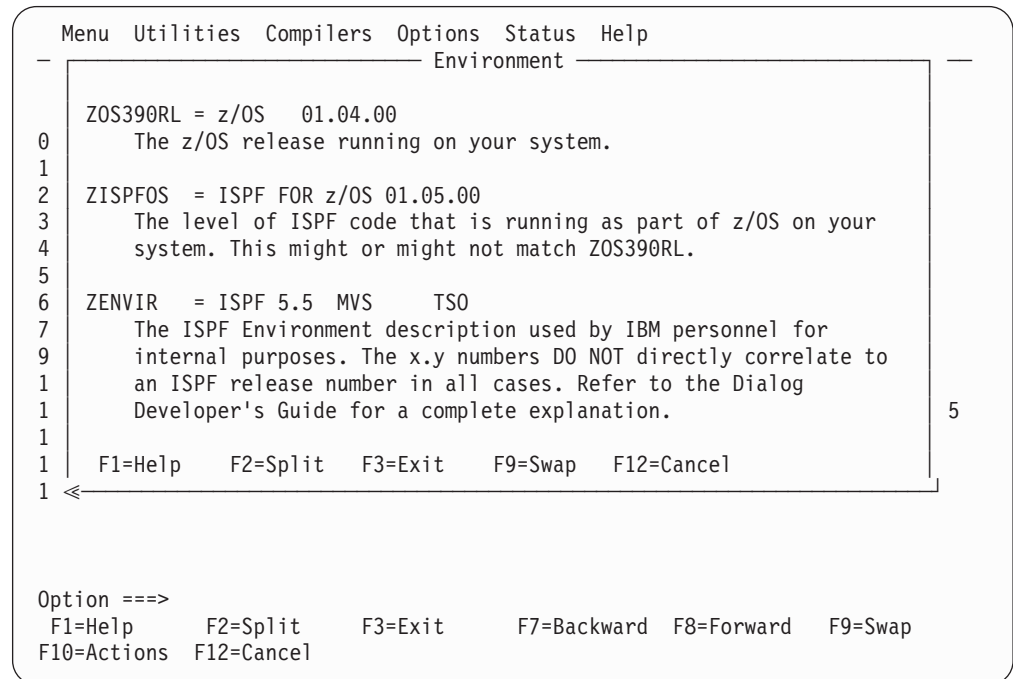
Menu Utilities Compilers Options Status Help

Environment

ZOS390RL = z/OS 01.04.00
The z/OS release running on your system.

ZISPFOS = ISPF FOR z/OS 01.05.00
The level of ISPF code that is running as part of z/OS on your system. This might or might not match ZOS390RL.

ZENVIR = ISPF 5.5 MVS TSO
The ISPF Environment description used by IBM personnel for internal purposes. The x.y numbers DO NOT directly correlate to an ISPF release number in all cases. Refer to the Dialog Developer's Guide for a complete explanation.

F1=Help F2=Split F3=Exit F9=Swap F12=Cancel

0
1
2
3
4
5
6
7
9
1
1
1
1
1

5

Option ===>
F1=Help F2=Split F3=Exit F7=Backward F8=Forward F9=Swap
F10=Actions F12=Cancel